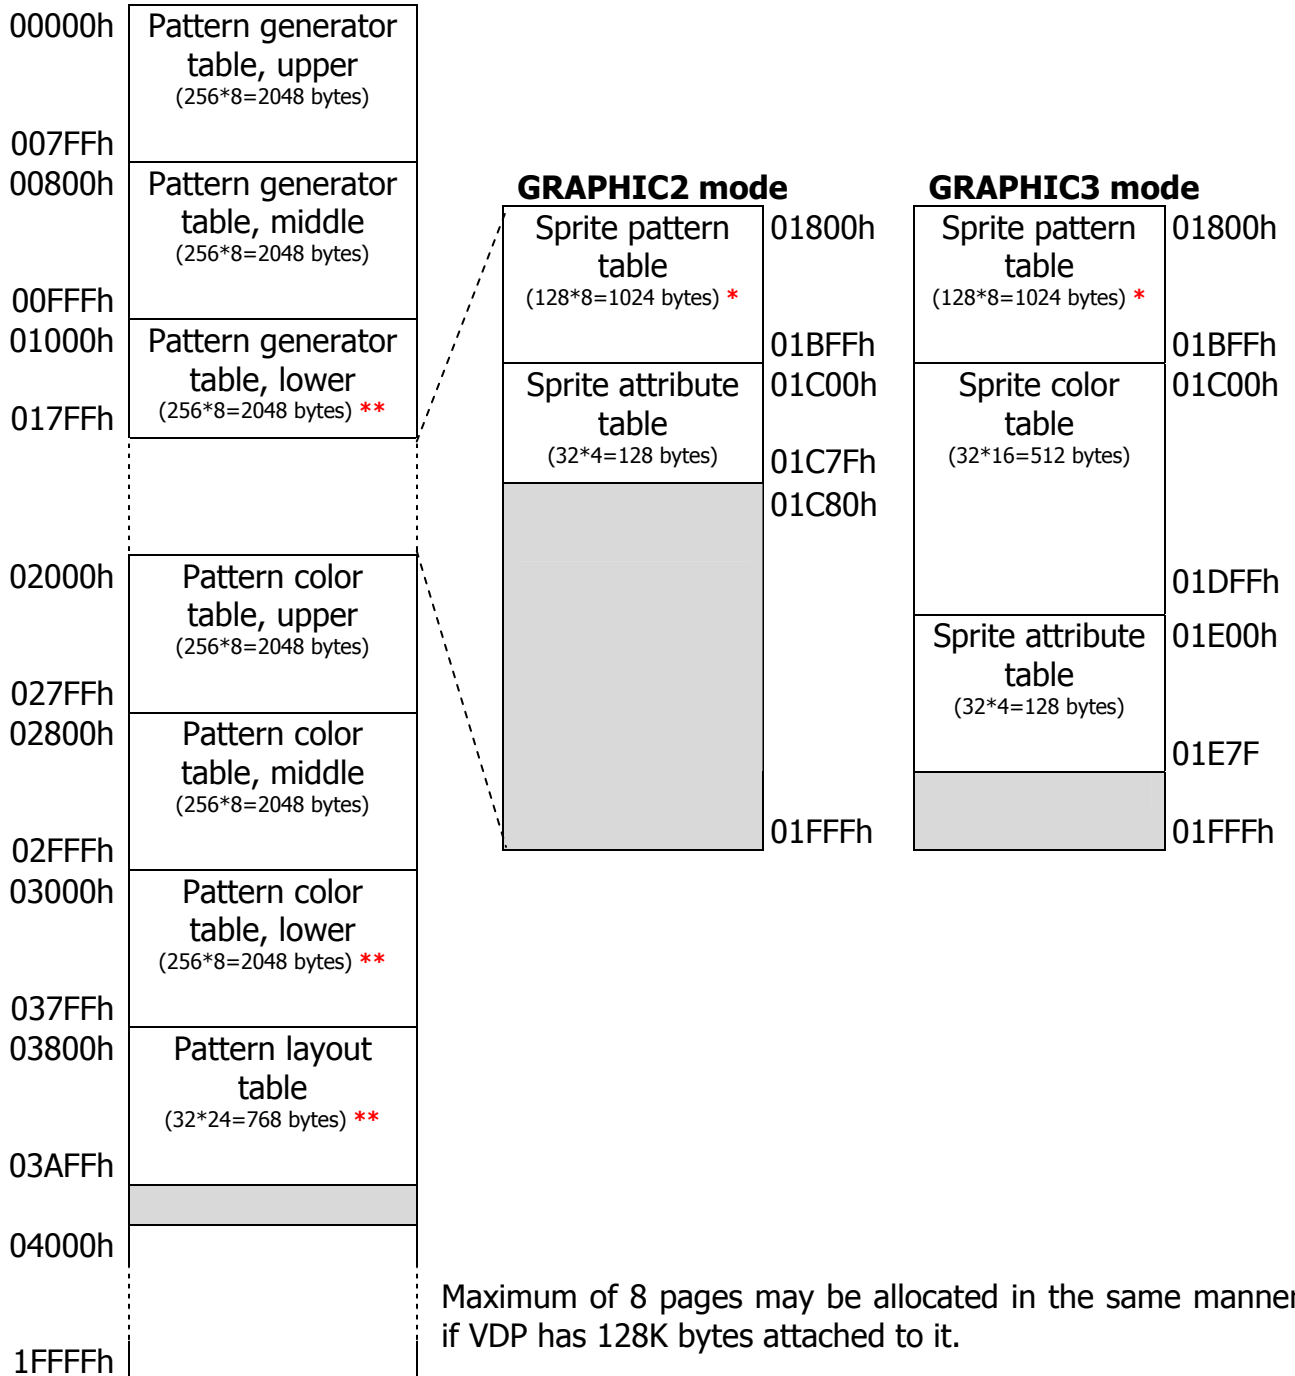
00000h
Pattern generator table, upper
(256*8=2048 bytes)
007FFh
00800h
Pattern generator table, middle
(256*8=2048 bytes)
00FFFh
01000h
Pattern generator table, lower
(256*8=2048 bytes) **
017FFh
02000h
Pattern color table, upper
(256*8=2048 bytes)
027FFh
02800h
Pattern color table, middle
(256*8=2048 bytes)
02FFFh
03000h
Pattern color table, lower
(256*8=2048 bytes) **
037FFh
03800h
Pattern layout table
(32*24=768 bytes) **
03AFFh
04000h
1FFFFh

GRAPHIC2 mode
Sprite pattern table
(128*8=1024 bytes) *
01800h
01BFFh
Sprite attribute table
(32*4=128 bytes)
01C00h
01C7Fh
01C80h
01FFFh

GRAPHIC3 mode
Sprite pattern table
(128*8=1024 bytes) *
01800h
01BFFh
Sprite color table
(32*16=512 bytes)
01C00h
01DFFh
Sprite attribute table
(32*4=128 bytes)
01E00h
01E7F
01FFFh

Maximum of 8 pages may be allocated in the same manner if VDP has 128K bytes attached to it.